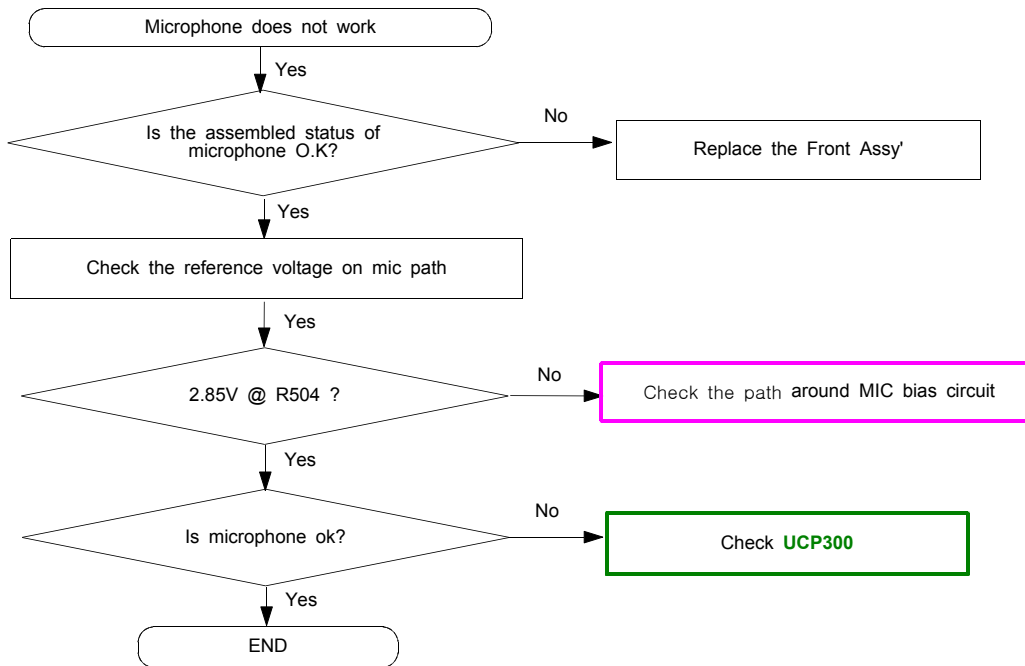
Microphone does not work

Yes

Is the assembled status of microphone O.K?

No

Replace the Front Assy'

Yes

Check the reference voltage on mic path

Yes

2.85V @ R504 ?

No

Check the path around MIC bias circuit

Yes

Is microphone ok?

No

Check UCP300

Yes

END